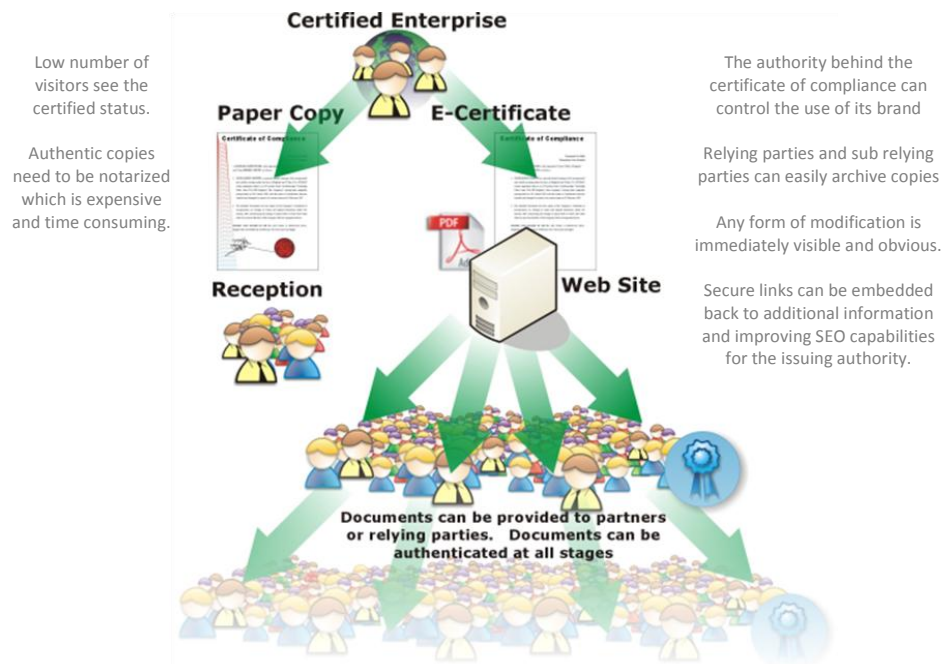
Certified Enterprise

Low number of visitors see the certified status.

Authentic copies need to be notarized which is expensive and time consuming.

Paper Copy

E-Certificate

Certificate of Compliance

Certificate of Compliance

PDF

The authority behind the certificate of compliance can control the use of its brand

Relying parties and sub relying parties can easily archive copies

Any form of modification is immediately visible and obvious.

Secure links can be embedded back to additional information and improving SEO capabilities for the issuing authority.

Reception

Web Site

Documents can be provided to partners or relying parties. Documents can be authenticated at all stages